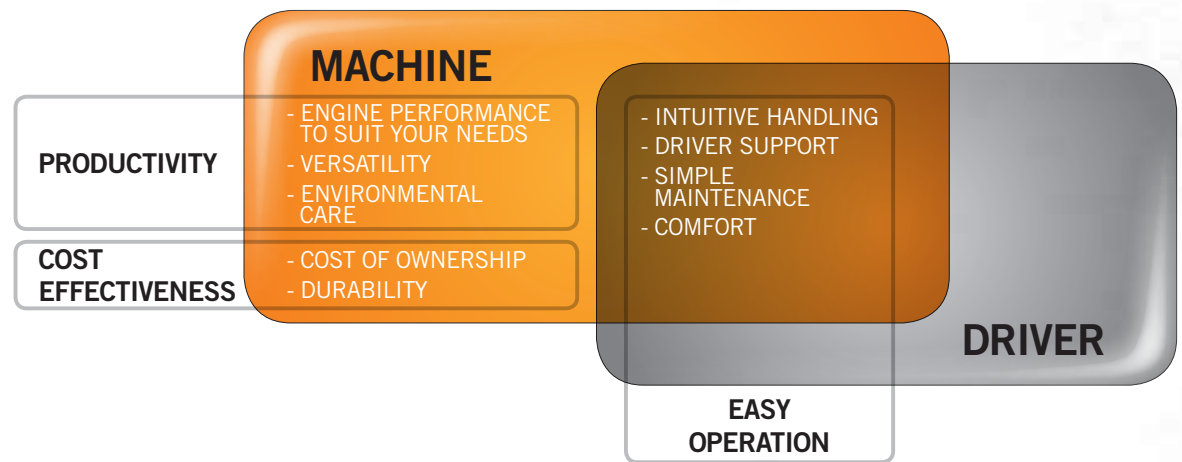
MACHINE

PRODUCTIVITY

- ENGINE PERFORMANCE TO SUIT YOUR NEEDS
- VERSATILITY
- ENVIRONMENTAL CARE

COST EFFECTIVENESS

- COST OF OWNERSHIP
- DURABILITY

- INTUITIVE HANDLING
- DRIVER SUPPORT
- SIMPLE MAINTENANCE
- COMFORT

DRIVER

EASY OPERATION